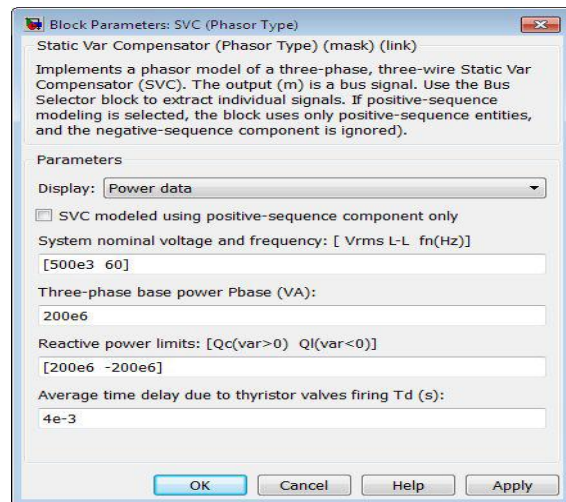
Block Parameters: SVC (Phasor Type)

Static Var Compensator (Phasor Type) (mask) (link)

Implements a phasor model of a three-phase, three-wire Static Var Compensator (SVC). The output (m) is a bus signal. Use the Bus Selector block to extract individual signals. If positive-sequence modeling is selected, the block uses only positive-sequence entities, and the negative-sequence component is ignored).

Parameters

Display: Power data

SVC modeled using positive-sequence component only

System nominal voltage and frequency: [ Vrms L-L fn(Hz)]

[500e3 60]

Three-phase base power Pbase (VA):

200e6

Reactive power limits: [Qc(var>0) Ql(var<0)]

[200e6 -200e6]

Average time delay due to thyristor valves firing Td (s):

4e-3

OK Cancel Help Apply